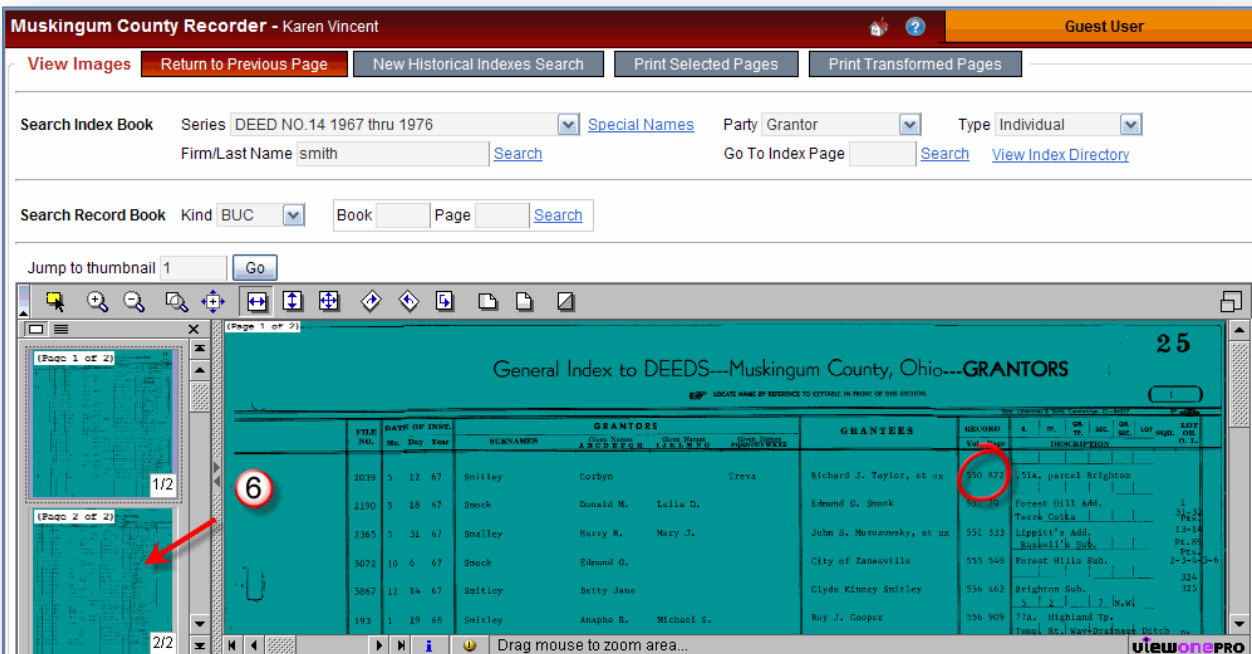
Muskingum County Recorder - Karen Vincent

Guest User

View Images | Return to Previous Page | New Historical Indexes Search | Print Selected Pages | Print Transformed Pages

Search Index Book Series DEED NO.14 1967 thru 1976 Special Names Party Grantor Type Individual
Firm/Last Name smith Search Go To Index Page Search View Index Directory

Search Record Book Kind BUC Book Page Search

Jump to thumbnail 1 Go

(Page 1 of 2)
1/2
(Page 2 of 2)
2/2

6

(Page 1 of 2)

25

General Index to DEEDS---Muskingum County, Ohio---GRANTORS

LOCATE NAME BY REFERENCE TO KEYINDEX IN FRONT OF THIS SECTION.

| FILE NO. | Mo. | Day | Year | SURNAMES | Given Names | | | GRANTEES | Vol. | Page | DESCRIPTION |
|---|---|---|---|---|---|---|---|---|---|---|---|
| 2039 | 5 | 12 | 67 | Smitley | Corbyn | | Treva | Richard J. Taylor, et ux | 550 | 872 | .51A. parcel Brighton |
| 2190 | 5 | 18 | 67 | Smock | Donald M. | Lelia D. | | Edmund G. Smock | 55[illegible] | 79 | Forest Hill Add. Terra Cotta |
| 2365 | 5 | 31 | 67 | Smalley | Harry R. | Mary J. | | John S. Morozowsky, et ux | 551 | 333 | Lippitt's Add. Russell's Sub. |
| 5072 | 10 | 6 | 67 | Smock | Edmund G. | | | City of Zanesville | 555 | 549 | Forest Hills Sub. |
| 5867 | 12 | 14 | 67 | Smitley | Betty Jane | | | Clyde Kinney Smitley | 556 | 462 | Brighton Sub. |
| 193 | 1 | 19 | 68 | Smitley | Anapho R. | Michael S. | | Roy J. Cooper | 556 | 909 | 77A. Highland Tp. |

Drag mouse to zoom area...

viewONEPRO